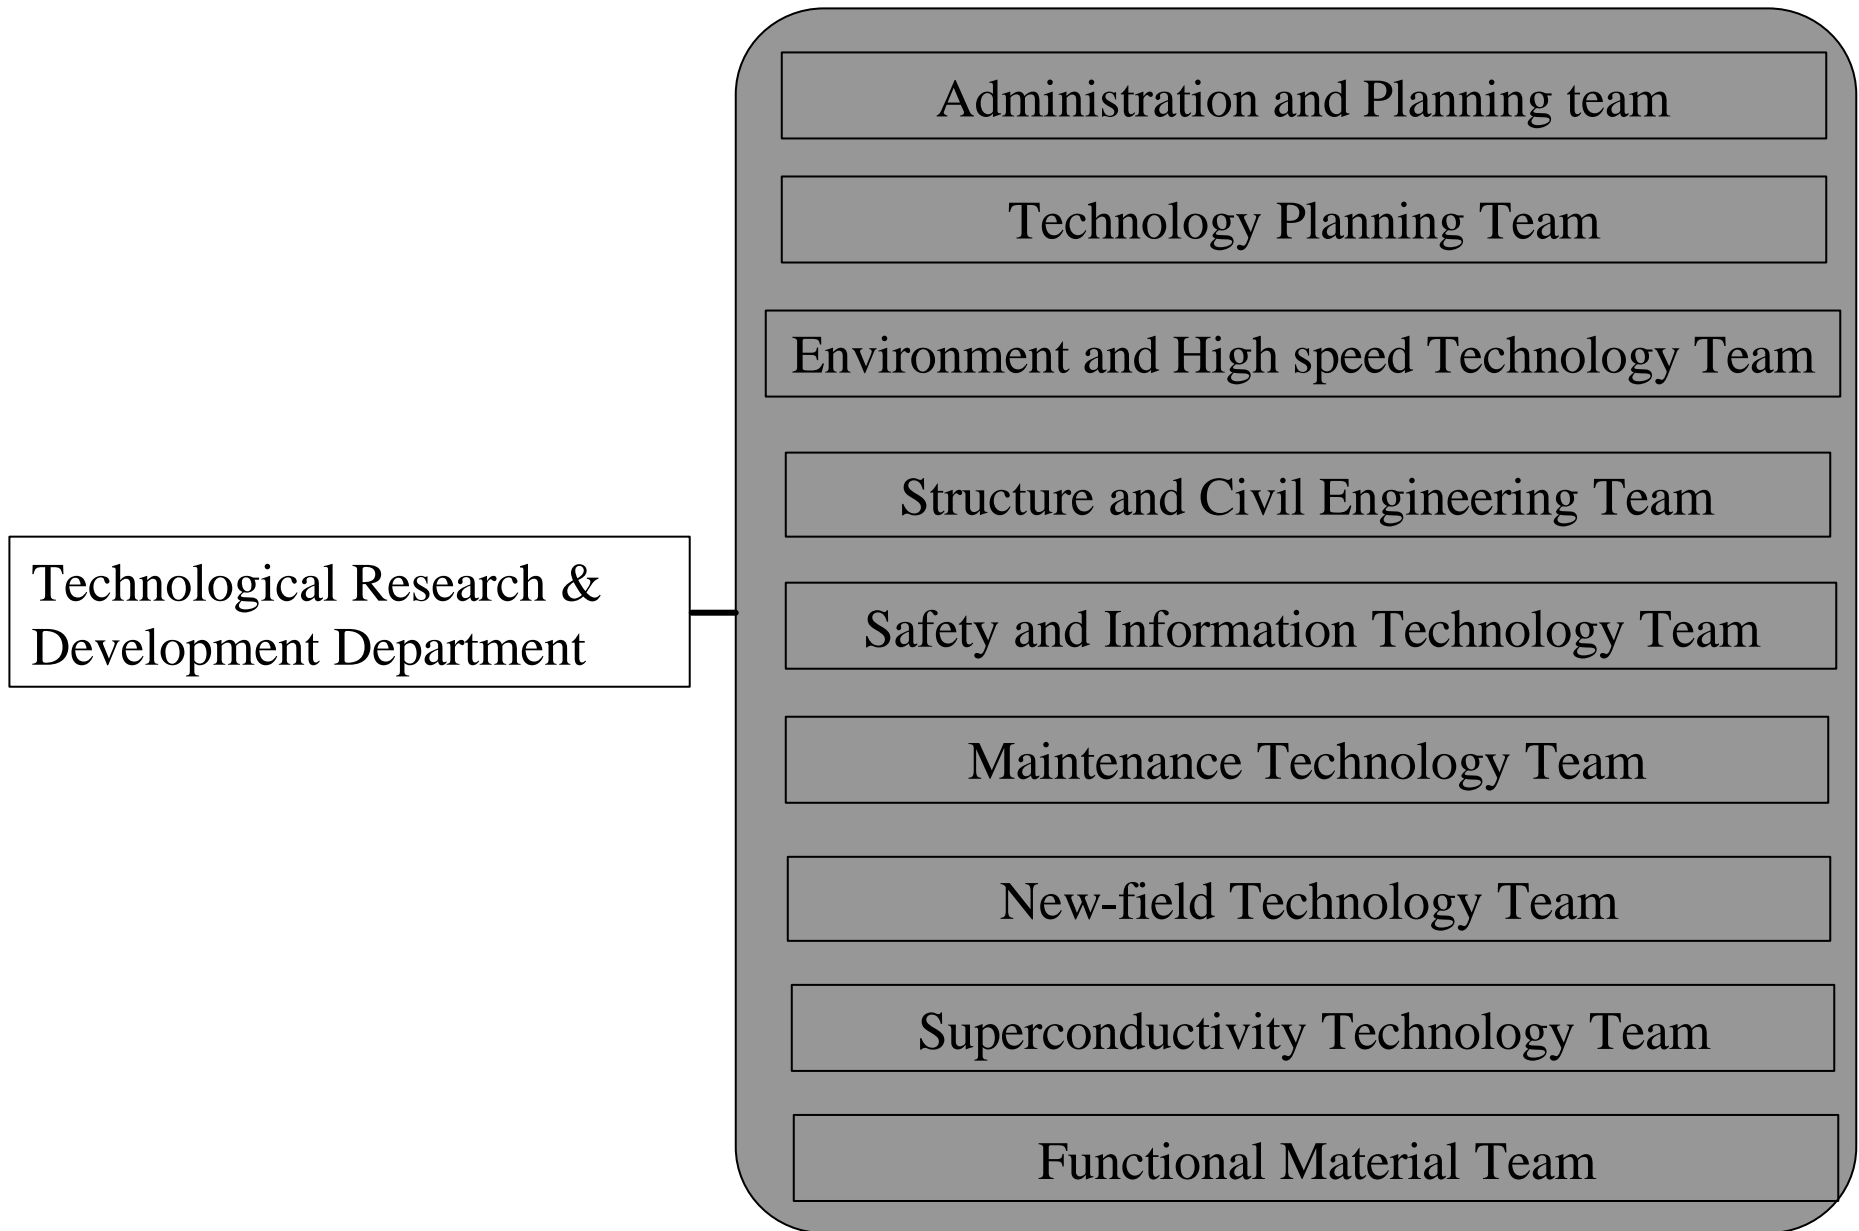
Technological Research & Development Department

Administration and Planning team

Technology Planning Team

Environment and High speed Technology Team

Structure and Civil Engineering Team

Safety and Information Technology Team

Maintenance Technology Team

New-field Technology Team

Superconductivity Technology Team

Functional Material Team